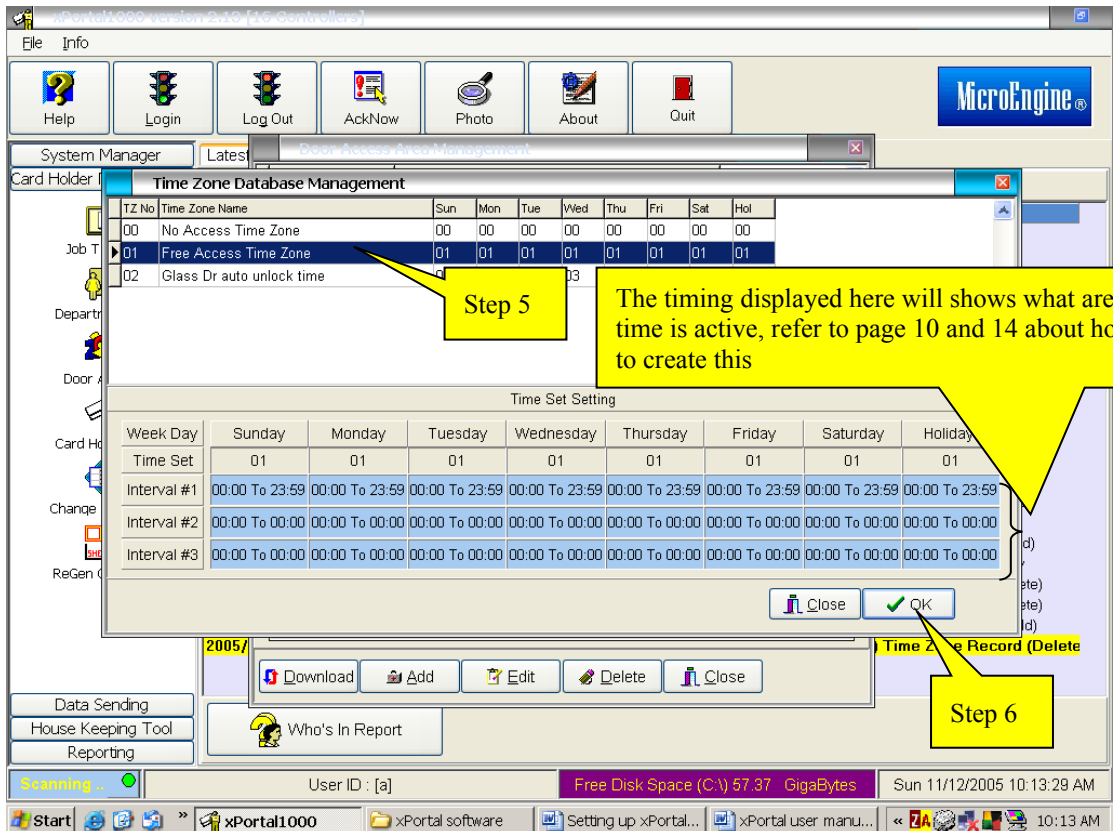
xPortal1000 version 2.10 [16 Controllers]

File Info

Help Login Log Out AckNow Photo About Quit

MicroEngine®

System Manager Latest

Door Access Area Management

Card Holder

Time Zone Database Management

| TZ No | Time Zone Name | Sun | Mon | Tue | Wed | Thu | Fri | Sat | Hol |
|---|---|---|---|---|---|---|---|---|---|
| 00 | No Access Time Zone | 00 | 00 | 00 | 00 | 00 | 00 | 00 | 00 |
| 01 | Free Access Time Zone | 01 | 01 | 01 | 01 | 01 | 01 | 01 | 01 |
| 02 | Glass Dr auto unlock time | 0 | | | 03 | | | | |

Step 5

The timing displayed here will shows what are time is active, refer to page 10 and 14 about ho to create this

Job T

Departm

Door A

Card Ho

Change

ReGen C

Time Set Setting

| Week Day | Sunday | Monday | Tuesday | Wednesday | Thursday | Friday | Saturday | Holiday |
|---|---|---|---|---|---|---|---|---|
| Time Set | 01 | 01 | 01 | 01 | 01 | 01 | 01 | 01 |
| Interval #1 | 00:00 To 23:59 | 00:00 To 23:59 | 00:00 To 23:59 | 00:00 To 23:59 | 00:00 To 23:59 | 00:00 To 23:59 | 00:00 To 23:59 | 00:00 To 23:59 |
| Interval #2 | 00:00 To 00:00 | 00:00 To 00:00 | 00:00 To 00:00 | 00:00 To 00:00 | 00:00 To 00:00 | 00:00 To 00:00 | 00:00 To 00:00 | 00:00 To 00:00 |
| Interval #3 | 00:00 To 00:00 | 00:00 To 00:00 | 00:00 To 00:00 | 00:00 To 00:00 | 00:00 To 00:00 | 00:00 To 00:00 | 00:00 To 00:00 | 00:00 To 00:00 |

d)
ete)
ete)
d)

Close OK

2005/ Time Zone Record (Delete

Download Add Edit Delete Close

Step 6

Data Sending
House Keeping Tool
Reporting

Who's In Report

Scanning .. User ID : [a] Free Disk Space (C:\) 57.37 GigaBytes Sun 11/12/2005 10:13:29 AM

Start xPortal1000 xPortal software Setting up xPortal... xPortal user manu... 10:13 AM